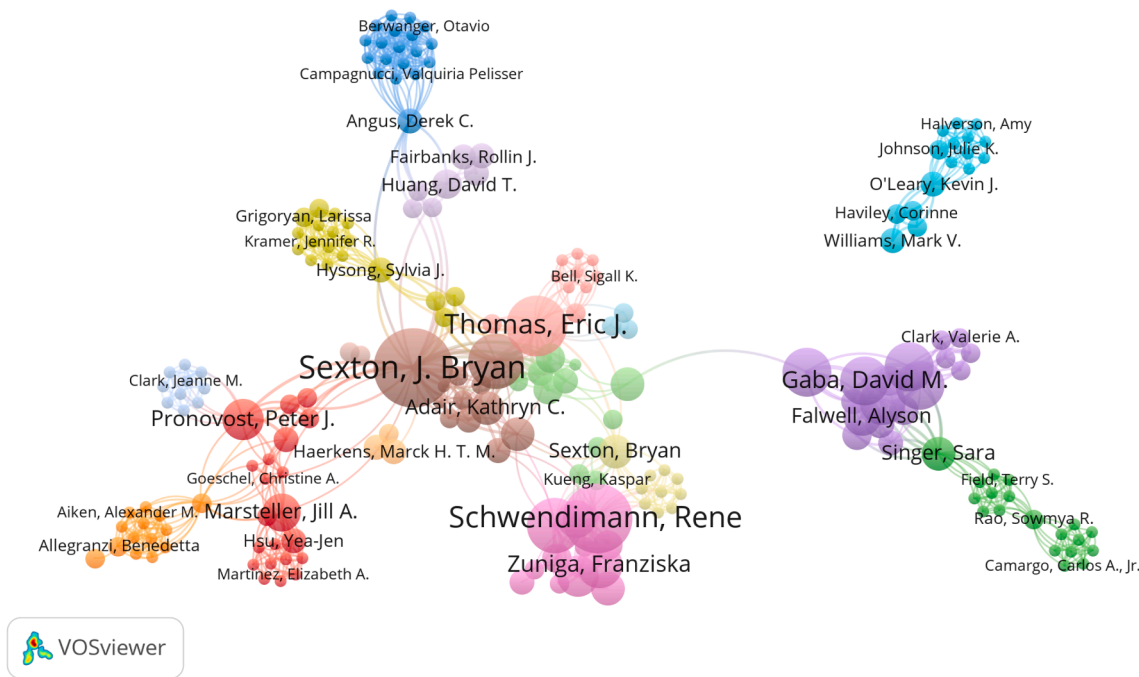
Berwanger, Otavio
Campagnucci, Valquiria Pelisser
Angus, Derek C.
Fairbanks, Rollin J.
Huang, David T.
Halverson, Amy
Johnson, Julie K.
O'Leary, Kevin J.
Haviley, Corinne
Williams, Mark V.
Grigoryan, Larissa
Kramer, Jennifer R.
Hysong, Sylvia J.
Bell, Sigall K.
Thomas, Eric J.
Clark, Valerie A.
Sexton, J. Bryan
Gaba, David M.
Clark, Jeanne M.
Adair, Kathryn C.
Pronovost, Peter J.
Falwell, Alyson
Haerkens, Marck H. T. M.
Sexton, Bryan
Singer, Sara
Goeschel, Christine A.
Kueng, Kaspar
Field, Terry S.
Aiken, Alexander M.
Marsteller, Jill A.
Schwendimann, Rene
Rao, Sowmya R.
Hsu, Yea-Jen
Allegranzi, Benedetta
Zuniga, Franziska
Martinez, Elizabeth A.
Camargo, Carlos A., Jr.
VOSviewer